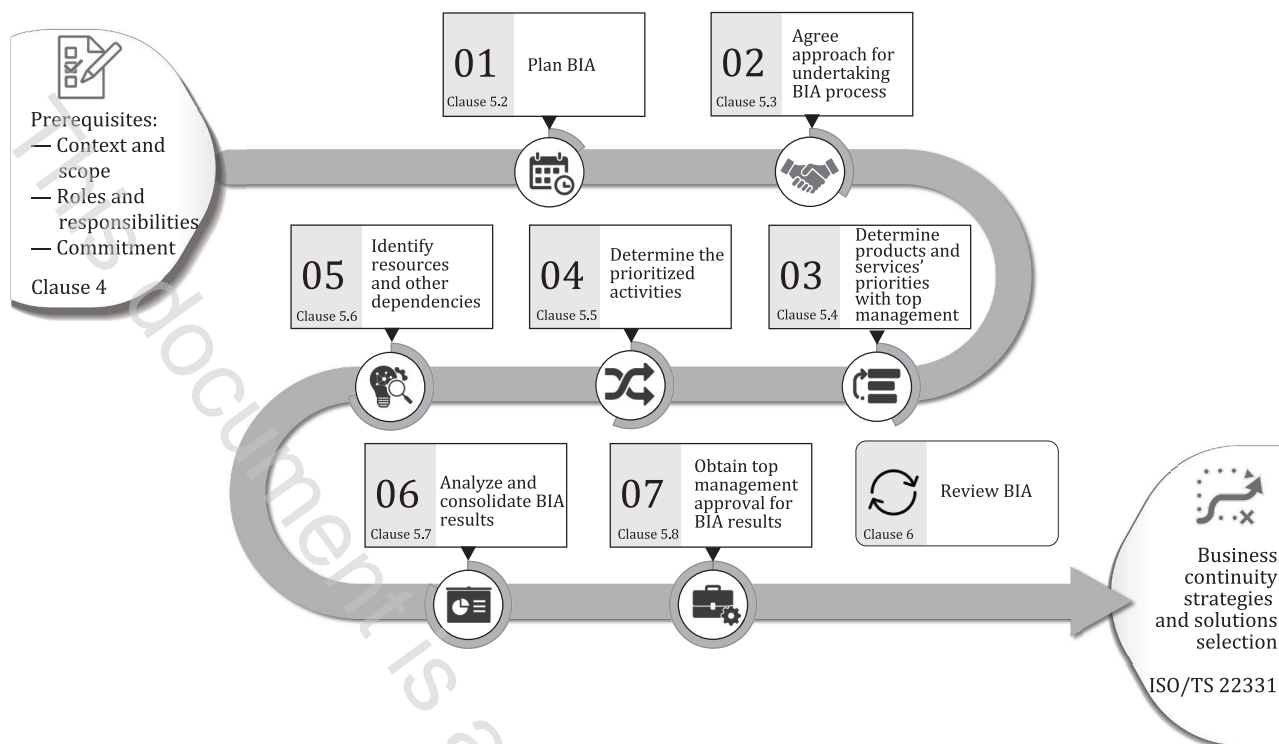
Prerequisites:
— Context and scope
— Roles and responsibilities
— Commitment

Clause 4

01
Clause 5.2
Plan BIA

02
Clause 5.3
Agree approach for undertaking BIA process

03
Clause 5.4
Determine products and services' priorities with top management

04
Clause 5.5
Determine the prioritized activities

05
Clause 5.6
Identify resources and other dependencies

06
Clause 5.7
Analyze and consolidate BIA results

07
Clause 5.8
Obtain top management approval for BIA results

Clause 6
Review BIA

Business continuity strategies and solutions selection

ISO/TS 22331

This document is a